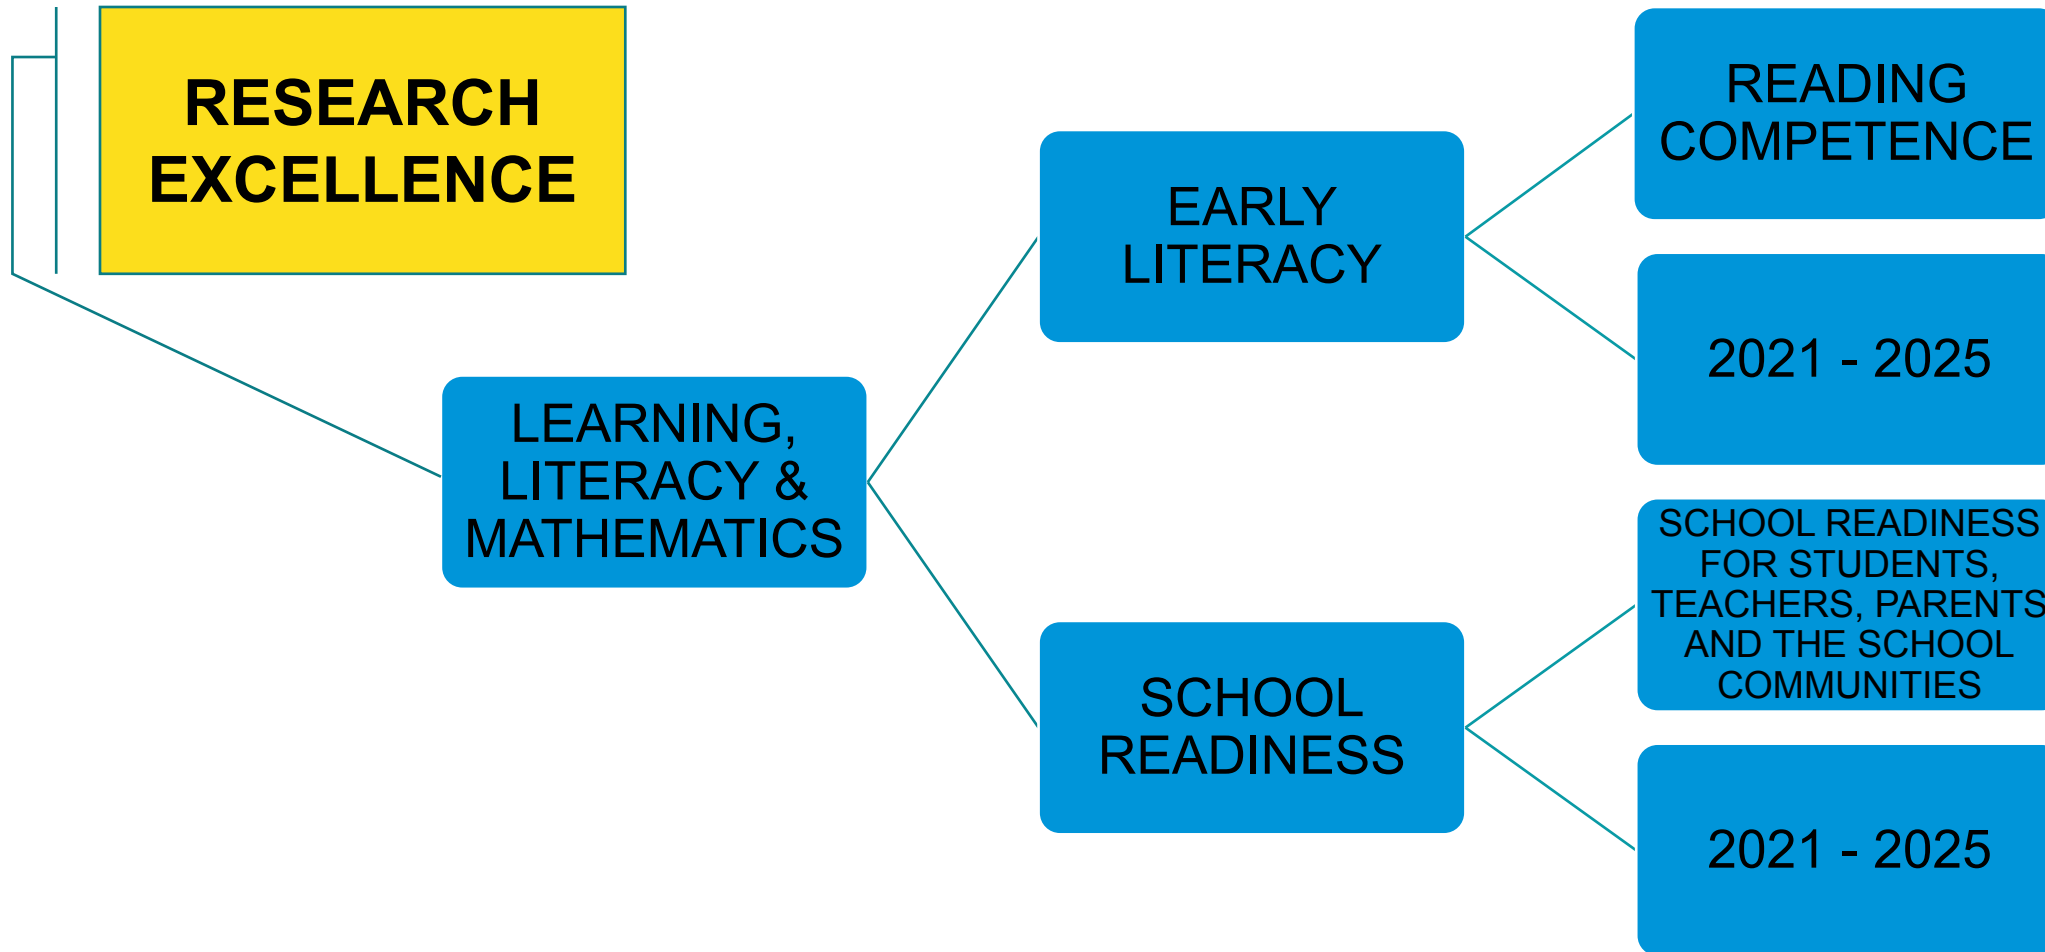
RESEARCH EXCELLENCE

LEARNING, LITERACY & MATHEMATICS

EARLY LITERACY

READING COMPETENCE

2021 - 2025

SCHOOL READINESS

SCHOOL READINESS FOR STUDENTS, TEACHERS, PARENTS AND THE SCHOOL COMMUNITIES

2021 - 2025